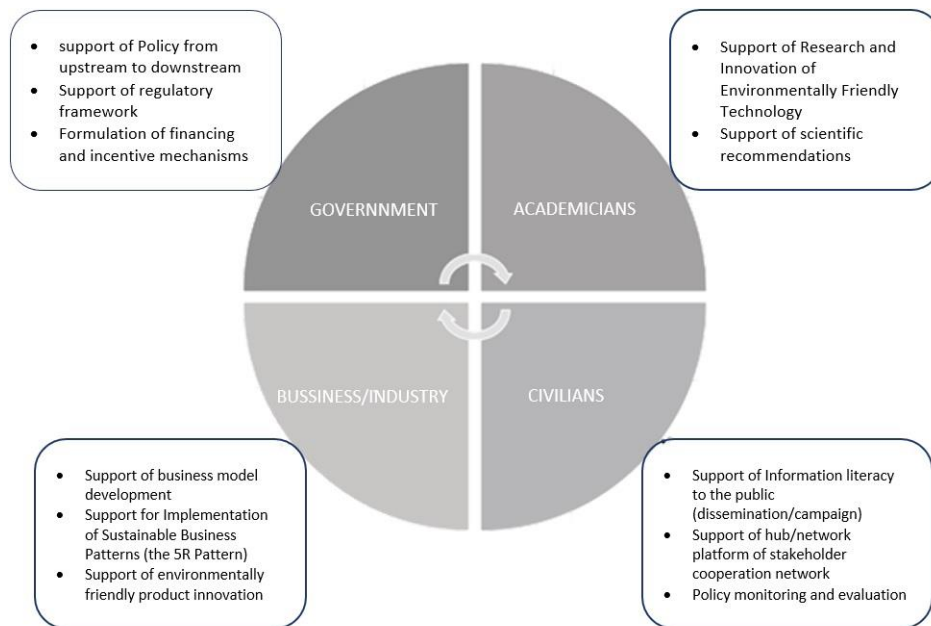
- support of Policy from upstream to downstream
- Support of regulatory framework
- Formulation of financing and incentive mechanisms

- Support of Research and Innovation of Environmentally Friendly Technology
- Support of scientific recommendations

GOVERNNMENT

ACADEMICIANS

BUSSINESS/INDUSTRY

CIVILIANS

- Support of business model development
- Support for Implementation of Sustainable Business Patterns (the 5R Pattern)
- Support of environmentally friendly product innovation

- Support of Information literacy to the public (dissemination/campaign)
- Support of hub/network platform of stakeholder cooperation network
- Policy monitoring and evaluation